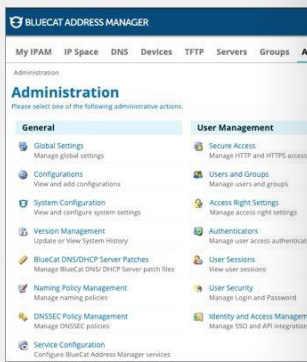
BLUECAT ADDRESS MANAGER

My IPAM IP Space DNS Devices TFTP Servers Groups A

Administration

Administration

Please select one of the following administrative actions.

General

Global Settings
Manage global settings

Configurations
View and add configurations

System Configuration
View and configure system settings

Version Management
Update or View System History

BlueCat DNS/DHCP Server Patches
Manage BlueCat DNS/DHCP Server patch files

Naming Policy Management
Manage naming policies

DNSSEC Policy Management
Manage DNSSEC policies

Service Configuration
Configure BlueCat Address Manager services

User Management

Secure Access
Manage HTTP and HTTPS access

Users and Groups
Manage users and groups

Access Right Settings
Manage access right settings

Authenticators
Manage user access authenticat

User Sessions
View user sessions

User Security
Manage Login and Password

Identity and Access Managem
Manage SSO and API integration